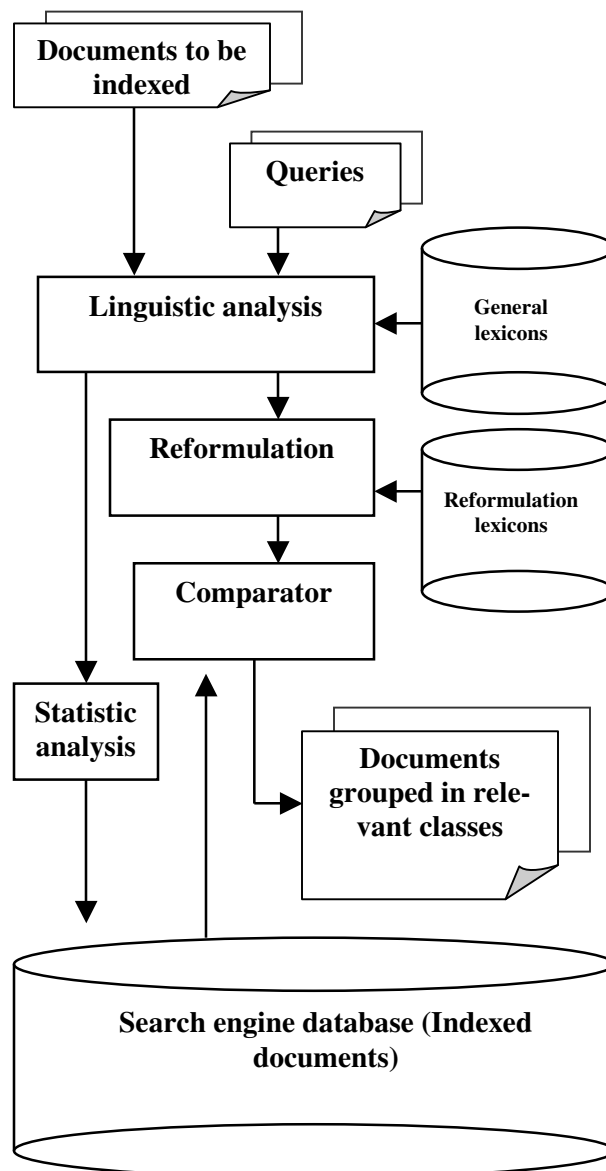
Documents to be indexed

Queries

Linguistic analysis

General lexicons

Reformulation

Reformulation lexicons

Comparator

Statistic analysis

Documents grouped in relevant classes

Search engine database (Indexed documents)